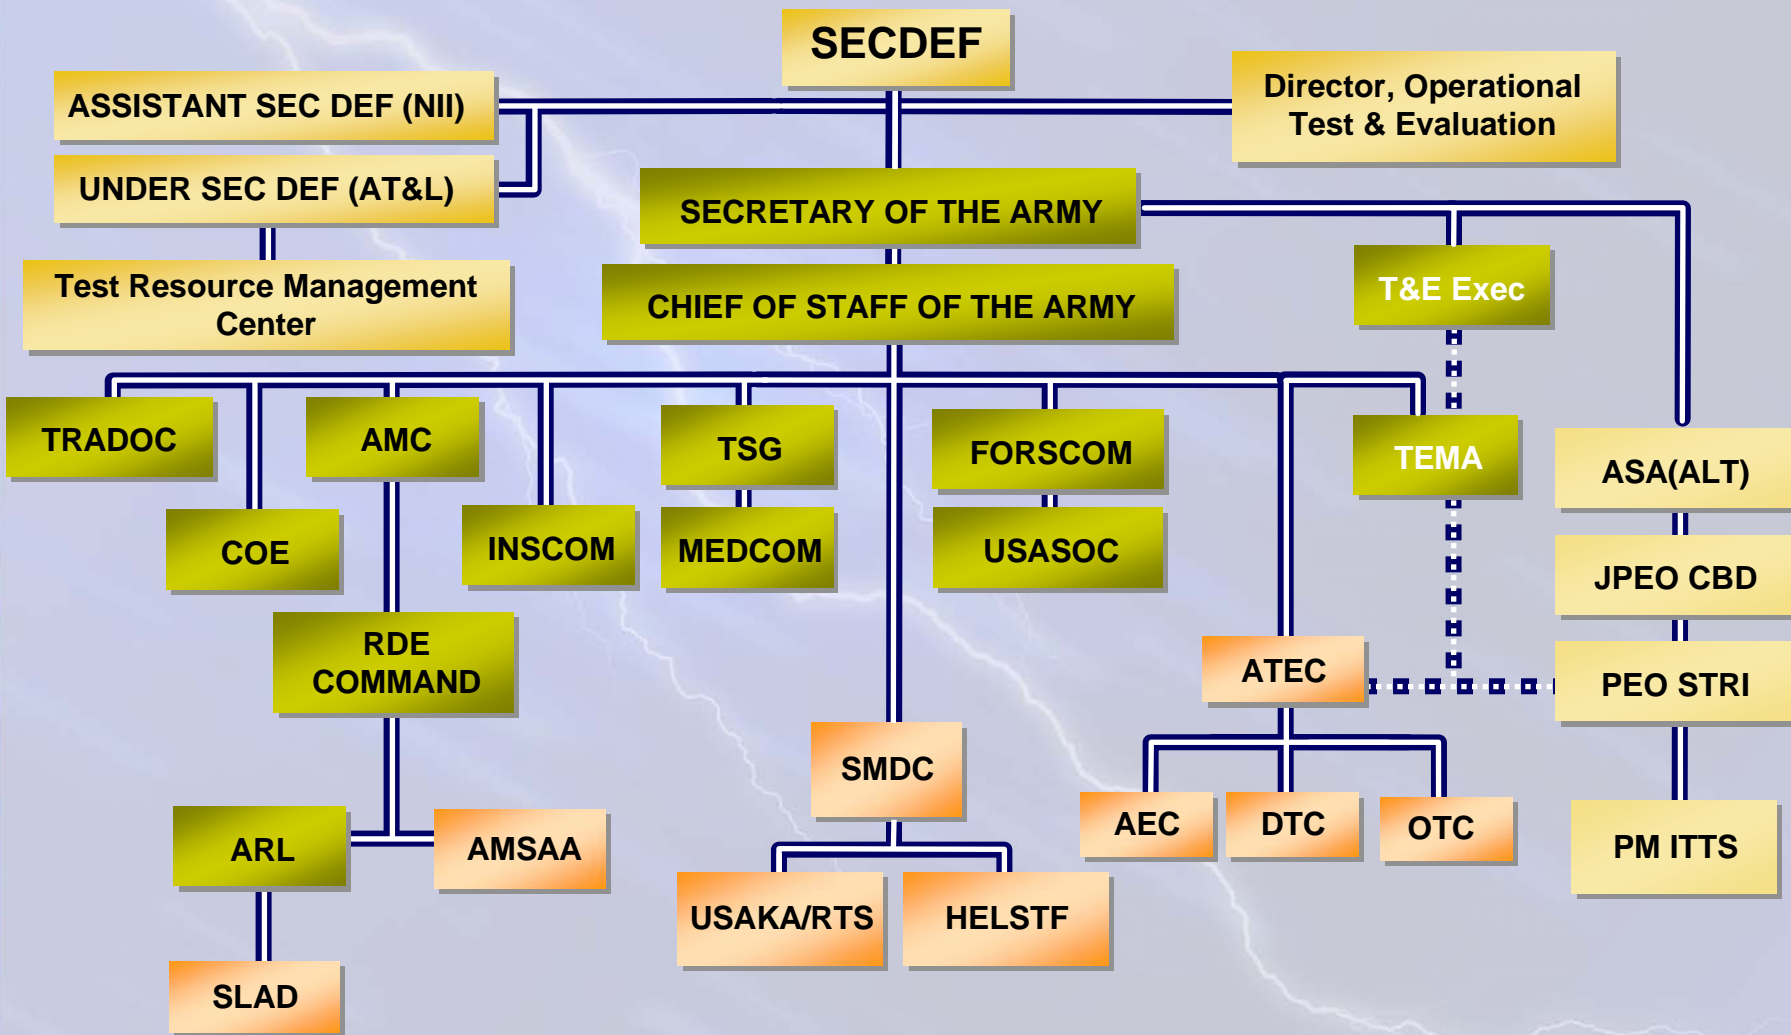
SECDEF

ASSISTANT SEC DEF (NII)

UNDER SEC DEF (AT&L)

Director, Operational Test & Evaluation

Test Resource Management Center

SECRETARY OF THE ARMY

CHIEF OF STAFF OF THE ARMY

T&E Exec

TRADOC

AMC

TSG

FORSCOM

TEMA

ASA(ALT)

COE

INSCOM

MEDCOM

USASOC

JPEO CBD

RDE COMMAND

ATEC

PEO STRI

SMDC

AEC

DTC

OTC

PM ITTS

ARL

AMSAA

USAKA/RTS

HELSTF

SLAD